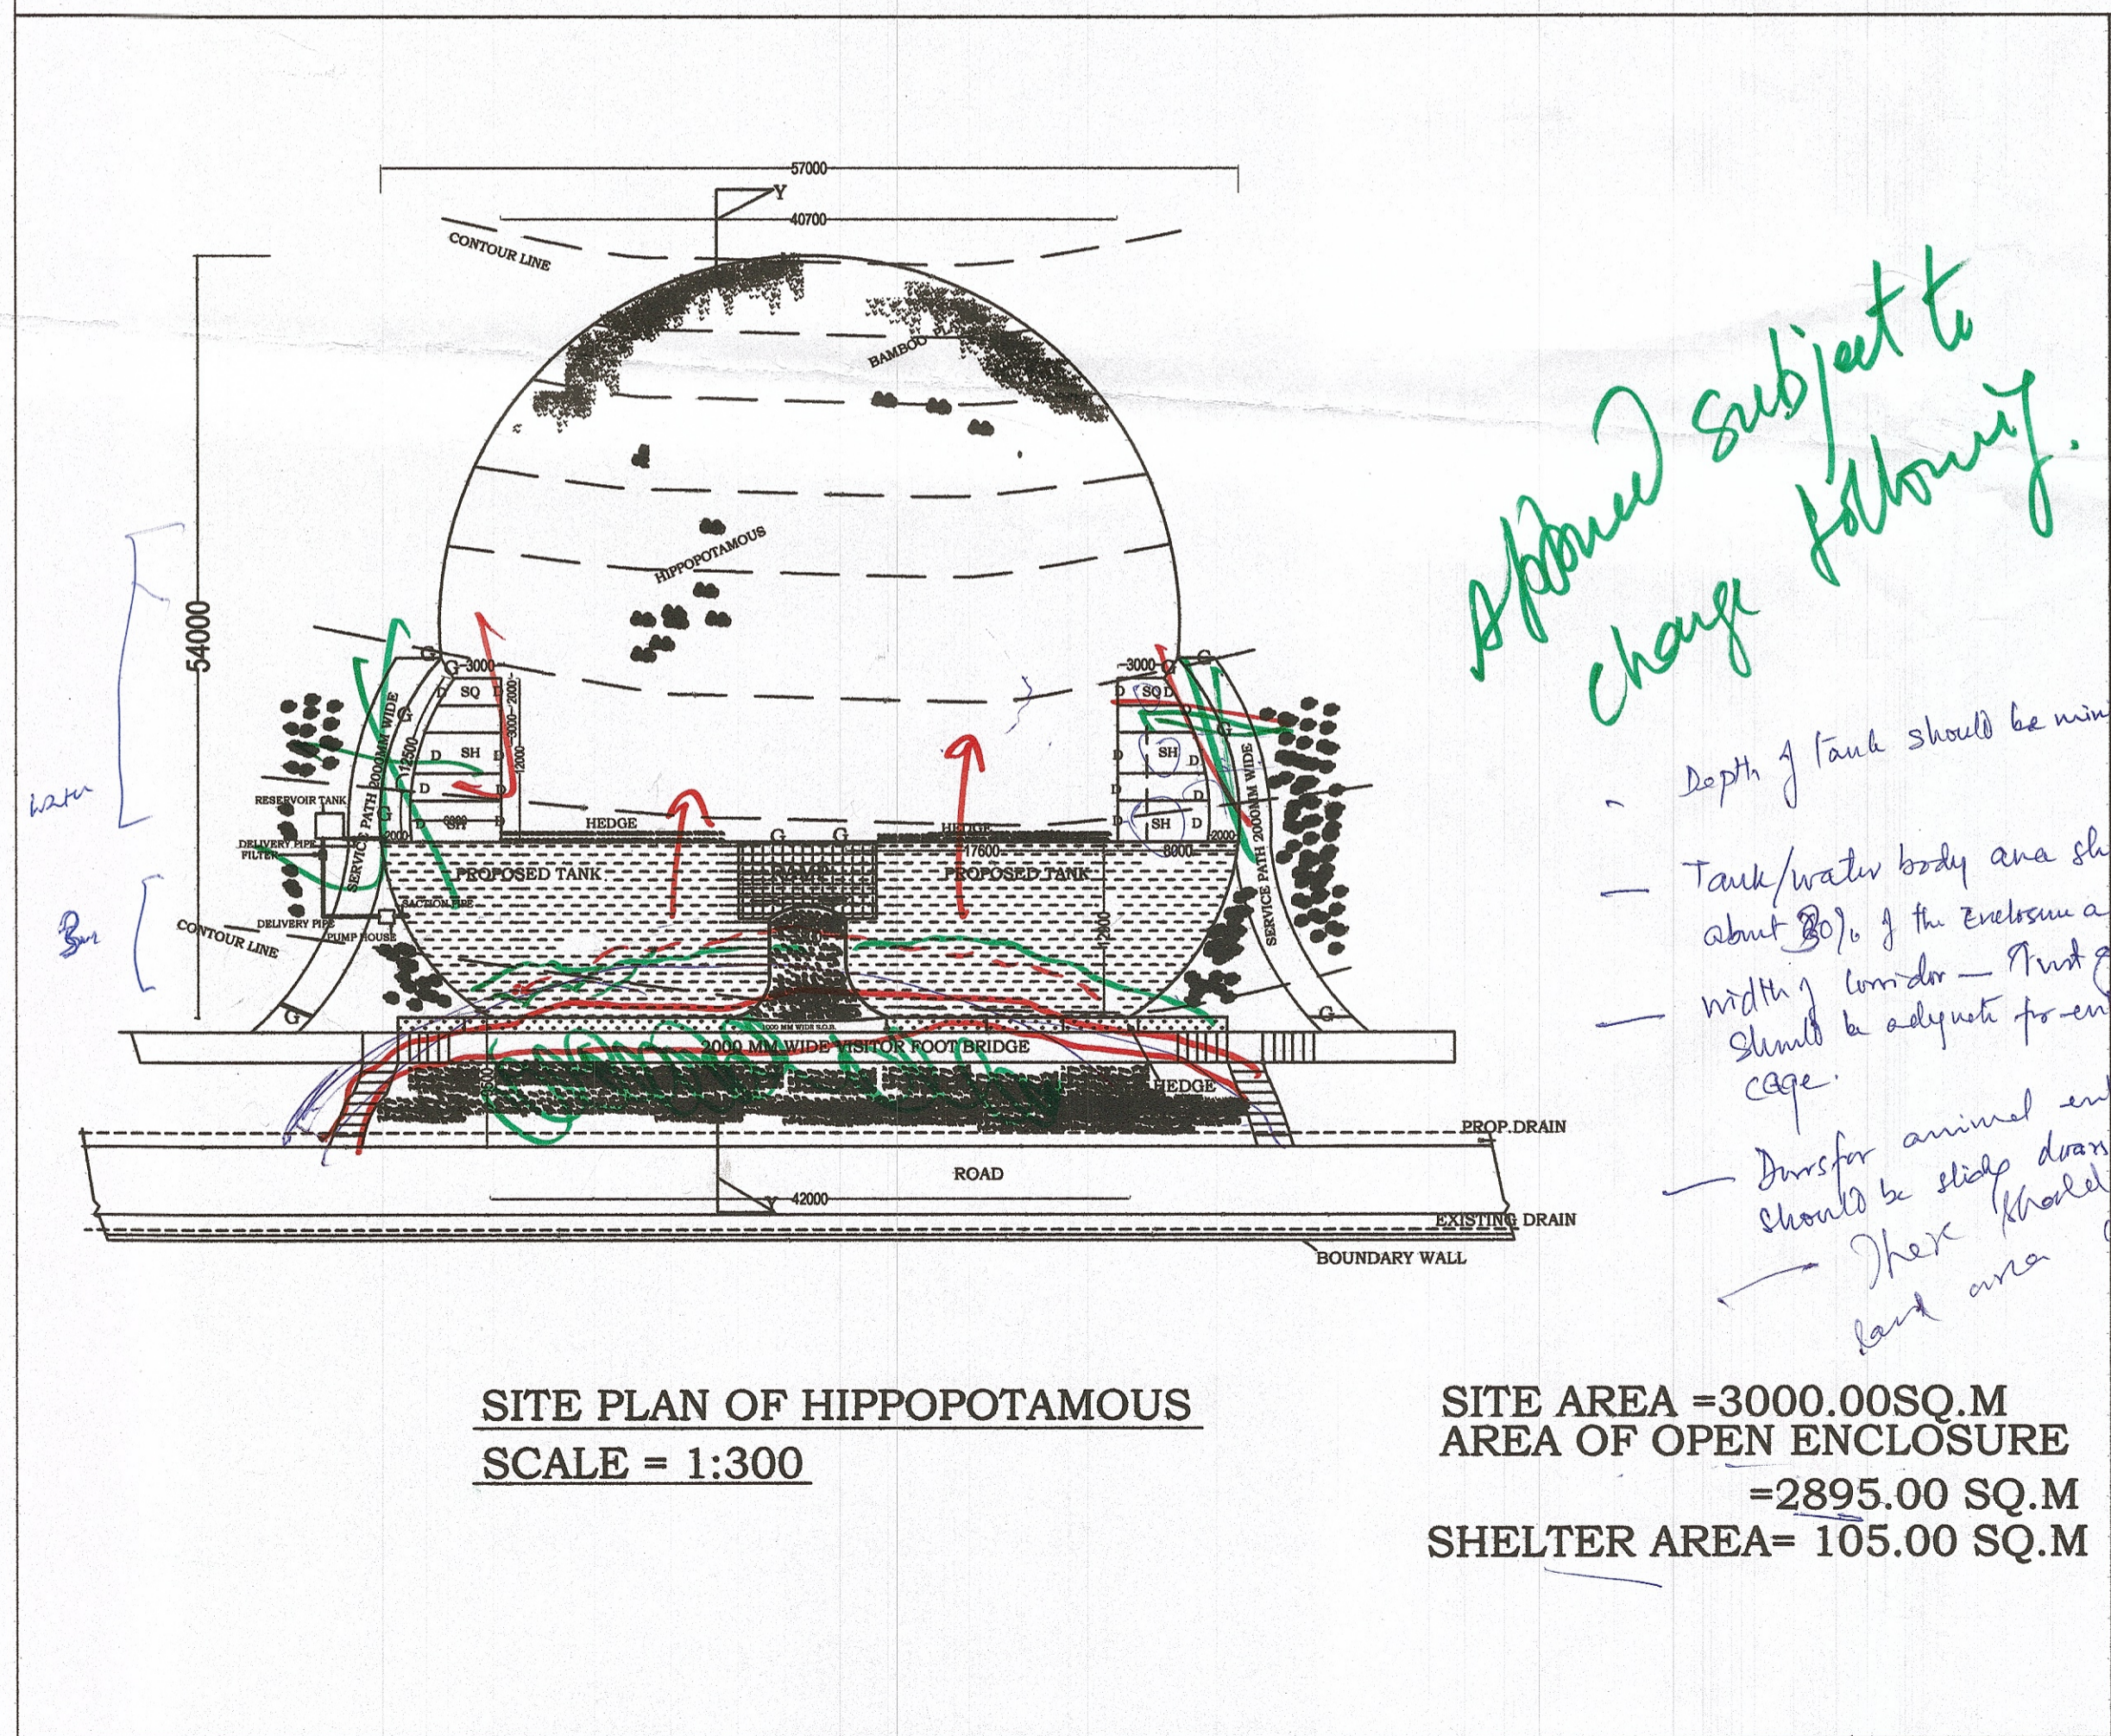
57000
Y
40700
CONTOUR LINE
BAMBOO
HIPPOPOTAMOUS
54000
3000
SQ
SH
D
12500
2000
3000
2000
SERVICE PATH 2000MM WIDE
RESERVOIR TANK
DELIVERY PIPE
FILTER
SUCTION PIPE
DELIVERY PIPE
PUMP HOUSE
CONTOUR LINE
HEDGE
PROPOSED TANK
G
HEDGE
17600
PROPOSED TANK
6800
2000
SERVICE PATH 2000MM WIDE
2000 MM WIDE VISITOR FOOT BRIDGE
HEDGE
PROP.DRAIN
ROAD
42000
EXISTING DRAIN
BOUNDARY WALL
SITE PLAN OF HIPPOPOTAMOUS
SCALE = 1:300
SITE AREA =3000.00SQ.M
AREA OF OPEN ENCLOSURE
=2895.00 SQ.M
SHELTER AREA= 105.00 SQ.M

Approved subject to change following.

Water
Barr

- Depth of tank should be min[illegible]
- Tank/water body area sh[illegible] about 80% of the enclosure a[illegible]
- width of corridor — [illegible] should be adequate for en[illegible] cage.
- Doors for animal en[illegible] should be sliding doors
There should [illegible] land area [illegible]